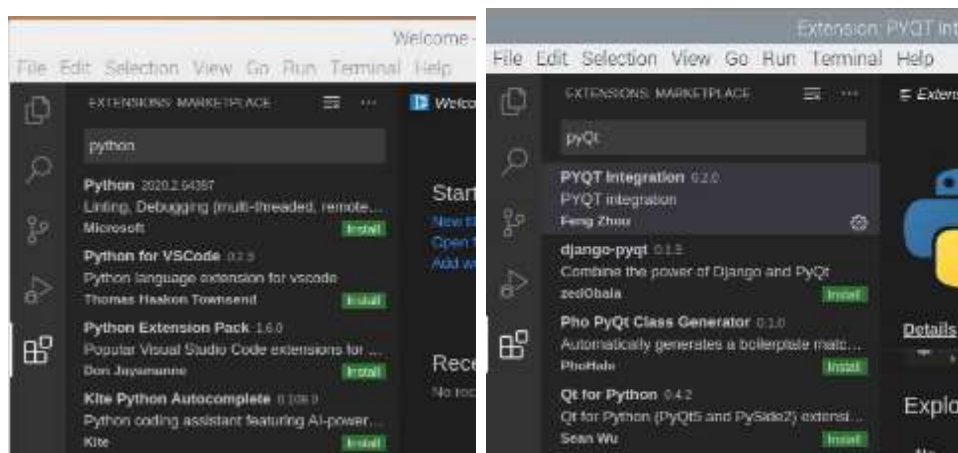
Welcome -

File Edit Selection View Go Run Terminal Help

EXTENSIONS: MARKETPLACE

python

Python 2020.2.64397
Linting, Debugging (multi-threaded, remote...
Microsoft
Install

Python for VSCode 0.2.3
Python language extension for vscode
Thomas Haakon Townsend
Install

Python Extension Pack 1.6.0
Popular Visual Studio Code extensions for ...
Don Jayamanne
Install

Kite Python Autocomplete 0.108.0
Python coding assistant featuring AI-power...
Kite
Install

Welco

Start
New fi
Open f
Add w

Rece
No rec

Extension: PYQT Int

File Edit Selection View Go Run Terminal Help

EXTENSIONS: MARKETPLACE

pyQt

PYQT Integration 0.2.0
PYQT Integration
Feng Zhou

django-pyqt 0.1.3
Combine the power of Django and PyQt
zedObaia
Install

Pho PyQt Class Generator 0.1.0
Automatically generates a boilerplate matc...
PhoHale
Install

Qt for Python 0.4.2
Qt for Python (PyQt5 and PySide2) extensi...
Sean Wu
Install

Extens

Details

Explo